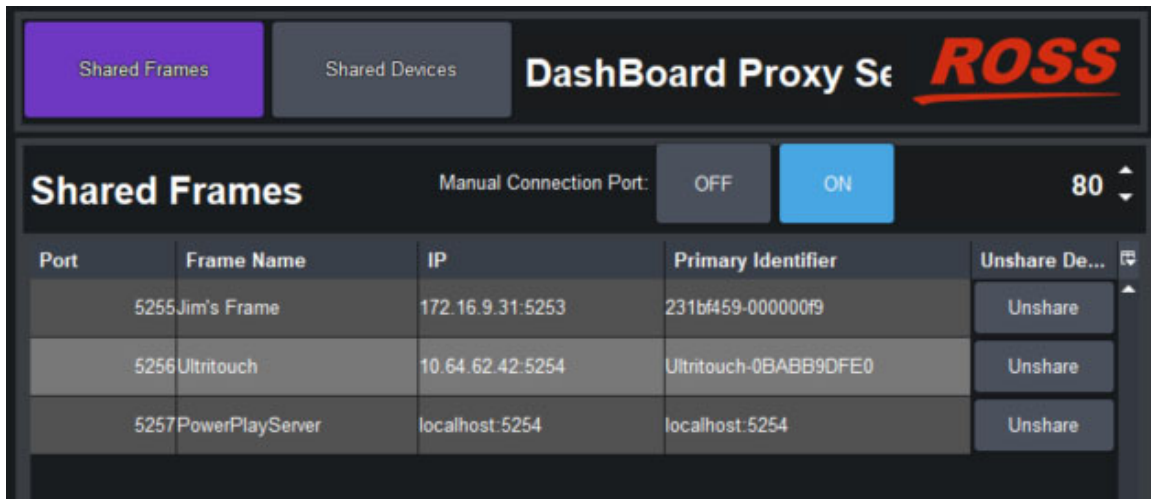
Shared Frames

Shared Devices

DashBoard Proxy Se

ROSS

Shared Frames

Manual Connection Port:

OFF

ON

80

| Port | Frame Name | IP | Primary Identifier | Unshare De... |
|---|---|---|---|---|
| 5255 | Jim's Frame | 172.16.9.31:5253 | 231bf459-000000f9 | Unshare |
| 5256 | Ultritouch | 10.64.62.42:5254 | Ultritouch-0BABB9DFE0 | Unshare |
| 5257 | PowerPlayServer | localhost:5254 | localhost:5254 | Unshare |